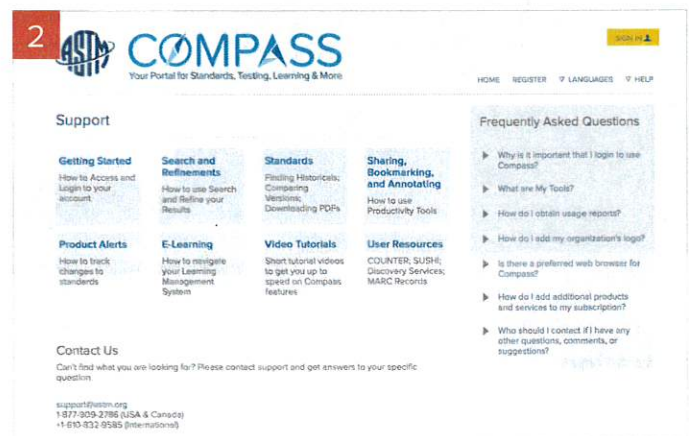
2

ASTM

COMPASS

Your Portal for Standards, Testing, Learning & More

SIGN IN

HOME REGISTER LANGUAGES HELP

Support

Getting Started
How to Access and Login to your account

Search and Refinements
How to use Search and Refine your Results

Standards
Finding Historicals; Comparing Versions; Downloading PDFs

Sharing, Bookmarking, and Annotating
How to use Productivity Tools

Product Alerts
How to track changes to standards

E-Learning
How to navigate your Learning Management System

Video Tutorials
Short tutorial videos to get you up to speed on Compass features

User Resources
COUNTER; SUSHI; Discovery Services; MARC Records

Frequently Asked Questions

Why is it important that I login to use Compass?

What are My Tools?

How do I obtain usage reports?

How do I add my organization's logo?

Is there a preferred web browser for Compass?

How do I add additional products and services to my subscription?

Who should I contact if I have any other questions, comments, or suggestions?

Contact Us

Can't find what you are looking for? Please contact support and get answers to your specific question.

support@astm.org
1-877-909-2786 (USA & Canada)
+1-610-832-9585 (International)